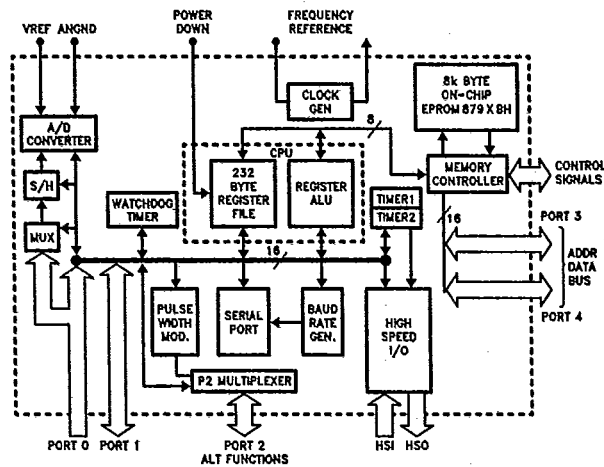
VREF ANGND

POWER DOWN

FREQUENCY REFERENCE

CLOCK GEN

8k BYTE ON-CHIP EPROM 879 X 8H

A/D CONVERTER

CPU

8

232 BYTE REGISTER FILE

REGISTER ALU

MEMORY CONTROLLER

CONTROL SIGNALS

S/H

WATCHDOG TIMER

TIMER1

TIMER2

16

PORT 3

MUX

16

ADDR DATA BUS

PULSE WIDTH MOD.

SERIAL PORT

BAUD RATE GEN.

HIGH SPEED I/O

PORT 4

P2 MULTIPLEXER

PORT 0

PORT 1

PORT 2 ALT FUNCTIONS

HSI

HSO